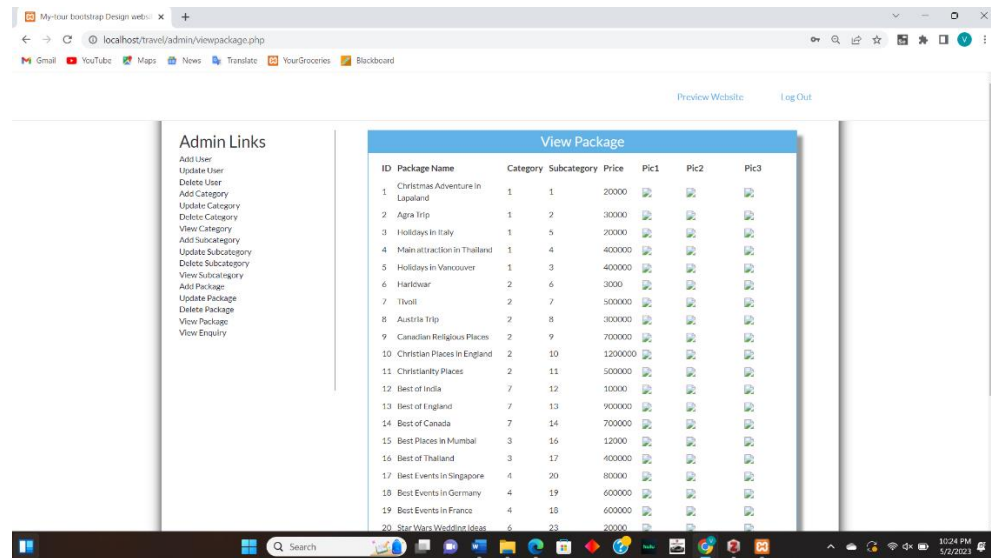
My-tour bootstrap Design websi ×  +

localhost/travel/admin/viewpackage.php

Gmail  YouTube  Maps  News  Translate  YourGroceries  Blackboard

Preview Website  Log Out

Admin Links

Add User
Update User
Delete User
Add Category
Update Category
Delete Category
View Category
Add Subcategory
Update Subcategory
Delete Subcategory
View Subcategory
Add Package
Update Package
Delete Package
View Package
View Enquiry

View Package

| ID | Package Name | Category | Subcategory | Price | Pic1 | Pic2 | Pic3 |
|---|---|---|---|---|---|---|---|
| 1 | Christmas Adventure in Lapaland | 1 | 1 | 20000 | | | |
| 2 | Agra Trip | 1 | 2 | 30000 | | | |
| 3 | Holidays in Italy | 1 | 5 | 20000 | | | |
| 4 | Main attraction in Thailand | 1 | 4 | 400000 | | | |
| 5 | Holidays in Vancouver | 1 | 3 | 400000 | | | |
| 6 | Haridwar | 2 | 6 | 3000 | | | |
| 7 | Tivoli | 2 | 7 | 500000 | | | |
| 8 | Austria Trip | 2 | 8 | 300000 | | | |
| 9 | Canadian Religious Places | 2 | 9 | 700000 | | | |
| 10 | Christian Places in England | 2 | 10 | 1200000 | | | |
| 11 | Christianity Places | 2 | 11 | 500000 | | | |
| 12 | Best of India | 7 | 12 | 10000 | | | |
| 13 | Best of England | 7 | 13 | 900000 | | | |
| 14 | Best of Canada | 7 | 14 | 700000 | | | |
| 15 | Best Places in Mumbai | 3 | 16 | 12000 | | | |
| 16 | Best of Thailand | 3 | 17 | 400000 | | | |
| 17 | Best Events in Singapore | 4 | 20 | 80000 | | | |
| 18 | Best Events in Germany | 4 | 19 | 600000 | | | |
| 19 | Best Events in France | 4 | 18 | 600000 | | | |
| 20 | Star Wars Wedding Ideas | 6 | 23 | 20000 | | | |

Search

10:24 PM
5/2/2023